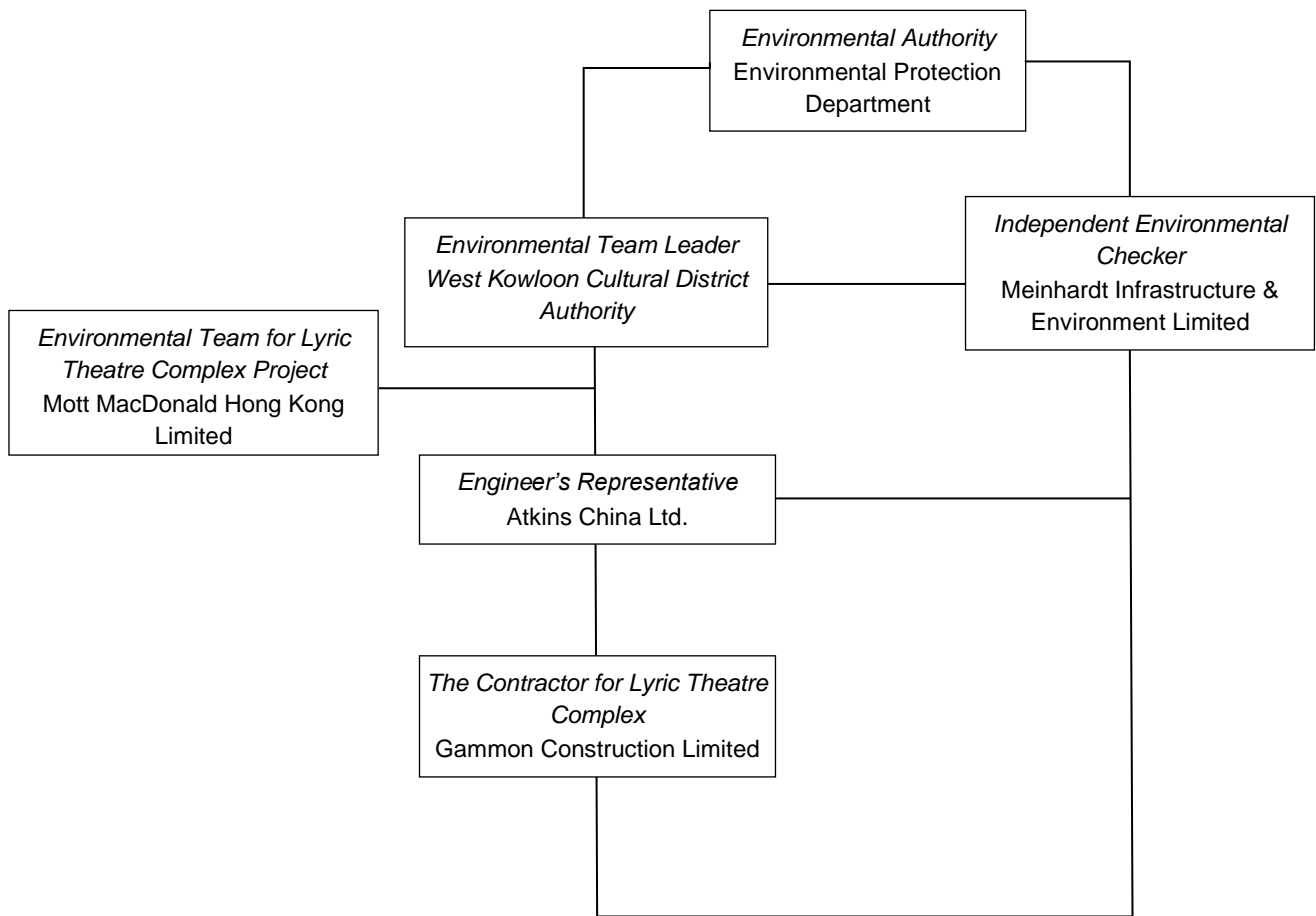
Environmental Authority
Environmental Protection Department

Environmental Team Leader
West Kowloon Cultural District Authority

Independent Environmental Checker
Meinhardt Infrastructure & Environment Limited

Environmental Team for Lyric Theatre Complex Project
Mott MacDonald Hong Kong Limited

Engineer's Representative
Atkins China Ltd.

The Contractor for Lyric Theatre Complex
Gammon Construction Limited